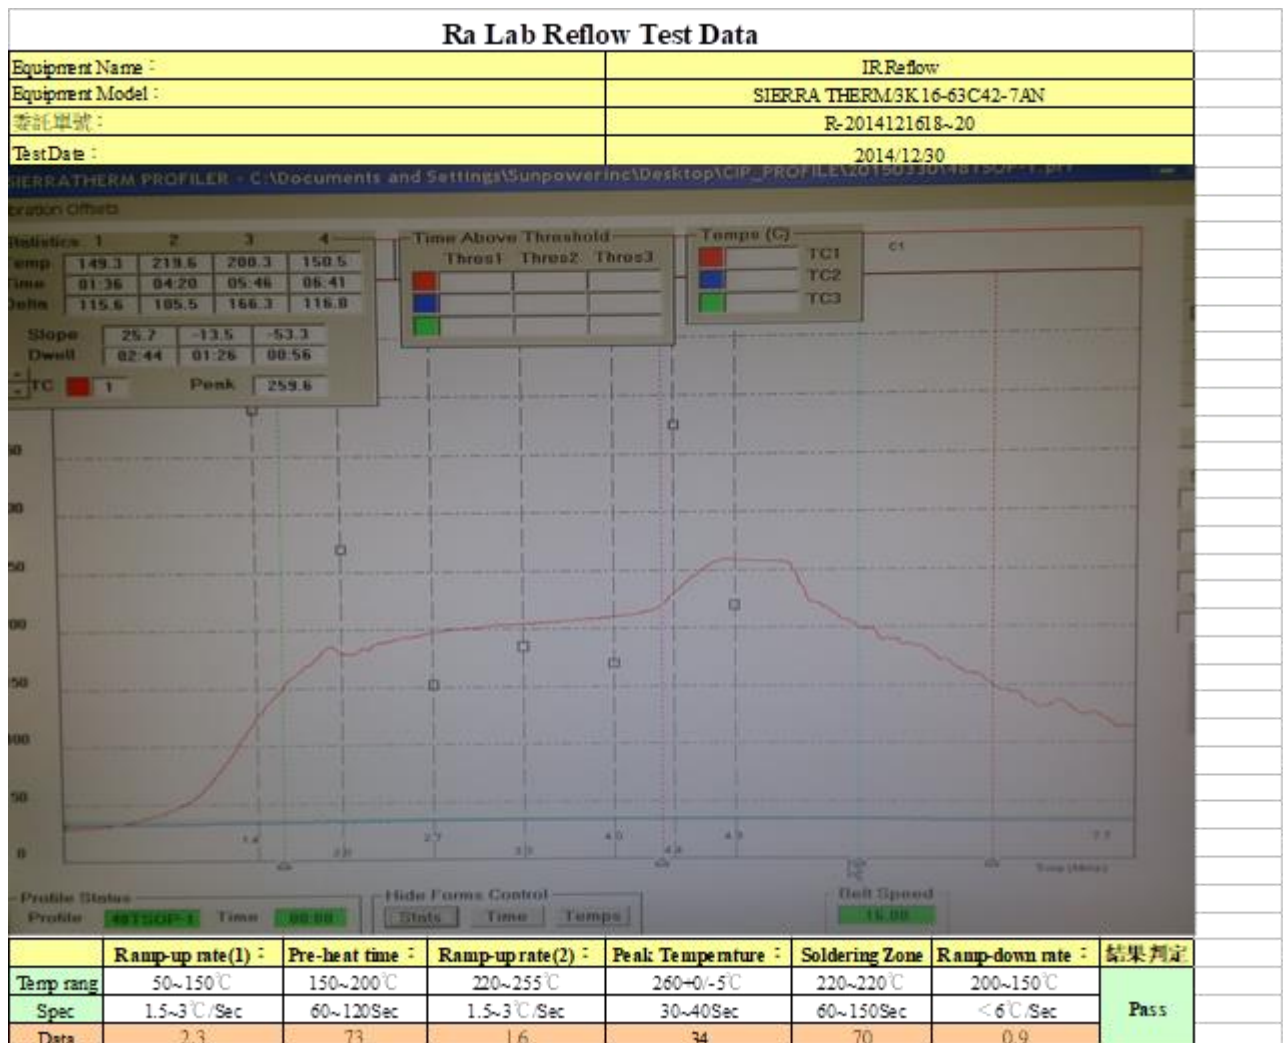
Ra Lab Reflow Test Data

| Equipment Name : | IR Reflow |
|---|---|
| Equipment Model : | SIERRA THERM/3K 16-63C42-7AN |
| 委託單號 : | R-2014121618~20 |
| Test Date : | 2014/12/30 |

SIERRATHERM PROFILER - C:\Documents and Settings\Sunpowerinc\Desktop\CIP_PROFILE\20150330\48TSOP-1.prf

bration Offsets

| Statistics | 1 | 2 | 3 | 4 |
|---|---|---|---|---|
| Temp | 149.3 | 219.6 | 208.3 | 150.5 |
| Time | 01:36 | 04:20 | 05:46 | 06:41 |
| Delta | 115.6 | 105.5 | 166.3 | 116.8 |

| Slope | 25.7 | -13.5 | -53.3 |
|---|---|---|---|
| Dwell | 02:44 | 01:26 | 00:56 |

TC 1 Peak 259.6

Time Above Threshold
Thres1 Thres2 Thres3

Temps (C)
TC1
TC2
TC3

C1

50
00
50
00
50
00
50
0

1.8 2.0 2.7 3.3 4.0 4.2 4.5 7.7

Time (Mins)

Profile Status
Profile 48TSOP-1 Time 00:00

Hide Forms Control
Stats Time Temps

Belt Speed
15.00

| | Ramp-up rate(1) : | Pre-heat time : | Ramp-up rate(2) : | Peak Temperature : | Soldering Zone | Ramp-down rate : | 結果判定 |
|---|---|---|---|---|---|---|---|
| Temp rang | 50~150℃ | 150~200℃ | 220~255℃ | 260+0/-5℃ | 220~220℃ | 200~150℃ | Pass |
| Spec | 1.5~3℃/Sec | 60~120Sec | 1.5~3℃/Sec | 30~40Sec | 60~150Sec | <6℃/Sec | |
| Data | 2.3 | 73 | 1.6 | 34 | 70 | 0.9 | |